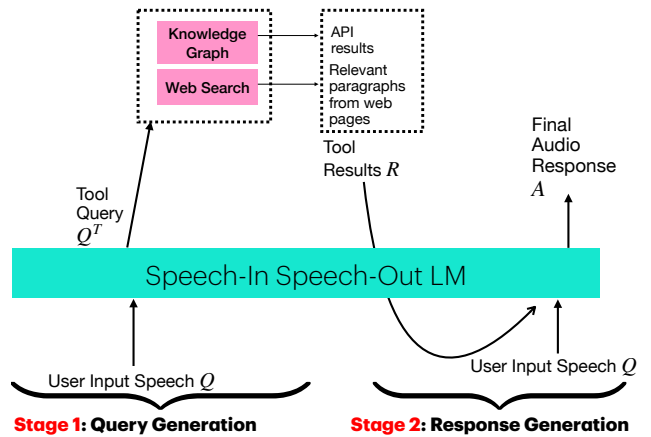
Knowledge Graph

Web Search

API results

Relevant paragraphs from web pages

Tool Results $R$

Final Audio Response $A$

Tool Query $Q^T$

Speech-In Speech-Out LM

User Input Speech $Q$

User Input Speech $Q$

Stage 1: Query Generation

Stage 2: Response Generation